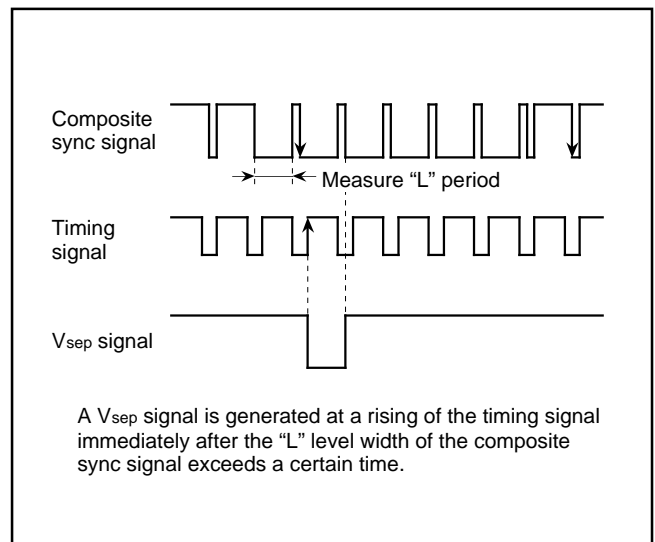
Composite sync signal

Measure “L” period

Timing signal

V$_{sep}$ signal

A V$_{sep}$ signal is generated at a rising of the timing signal immediately after the “L” level width of the composite sync signal exceeds a certain time.